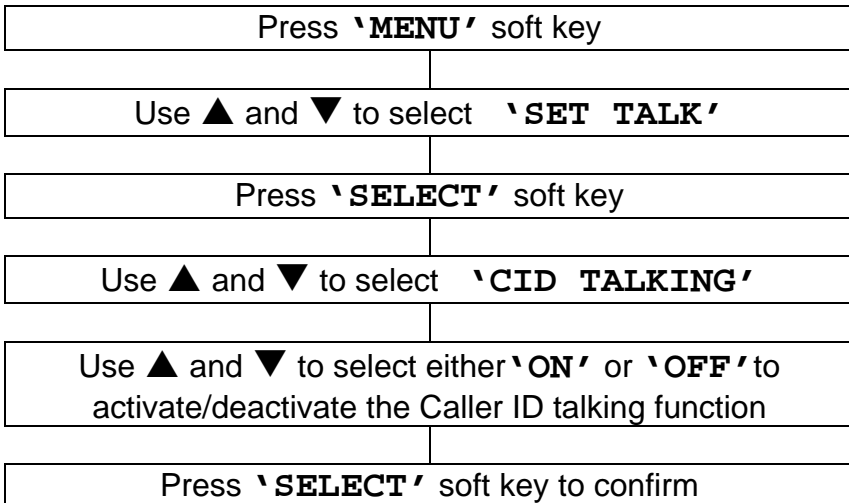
Press 'MENU' soft key

Use ▲ and ▼ to select 'SET TALK'

Press 'SELECT' soft key

Use ▲ and ▼ to select 'CID TALKING'

Use ▲ and ▼ to select either 'ON' or 'OFF' to activate/deactivate the Caller ID talking function

Press 'SELECT' soft key to confirm